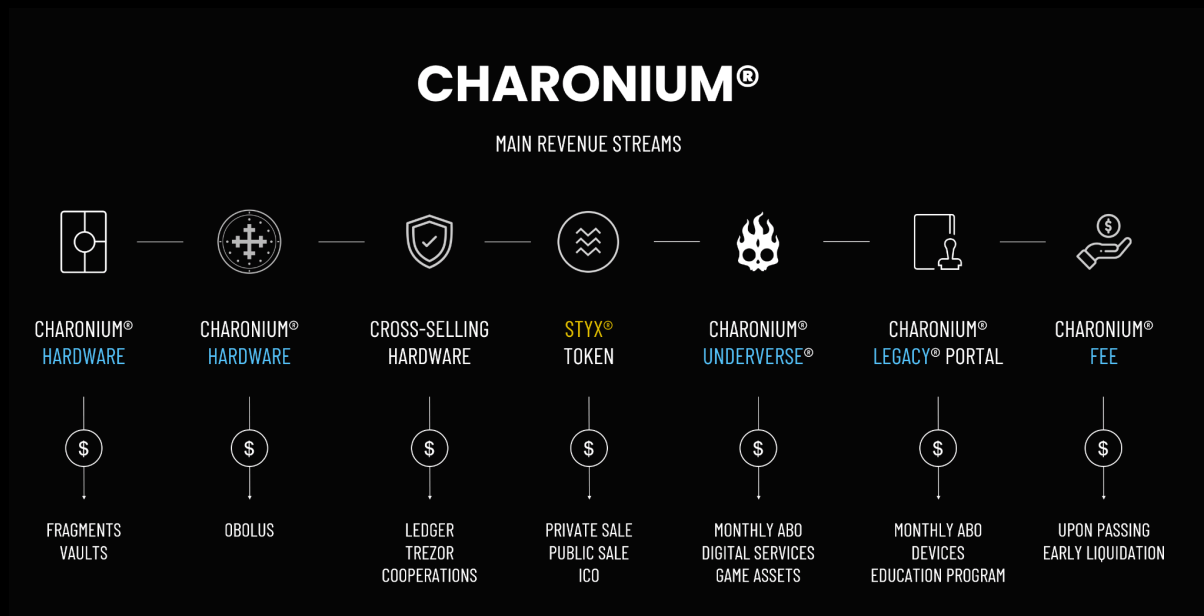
CHARONIUM®

MAIN REVENUE STREAMS

CHARONIUM® HARDWARE

$

FRAGMENTS
VAULTS

CHARONIUM® HARDWARE

$

OBOLUS

CROSS-SELLING HARDWARE

$

LEDGER
TREZOR
COOPERATIONS

STYX® TOKEN

$

PRIVATE SALE
PUBLIC SALE
ICO

CHARONIUM® UNDERVERSE®

$

MONTHLY ABO
DIGITAL SERVICES
GAME ASSETS

CHARONIUM® LEGACY® PORTAL

$

MONTHLY ABO
DEVICES
EDUCATION PROGRAM

CHARONIUM® FEE

$

UPON PASSING
EARLY LIQUIDATION